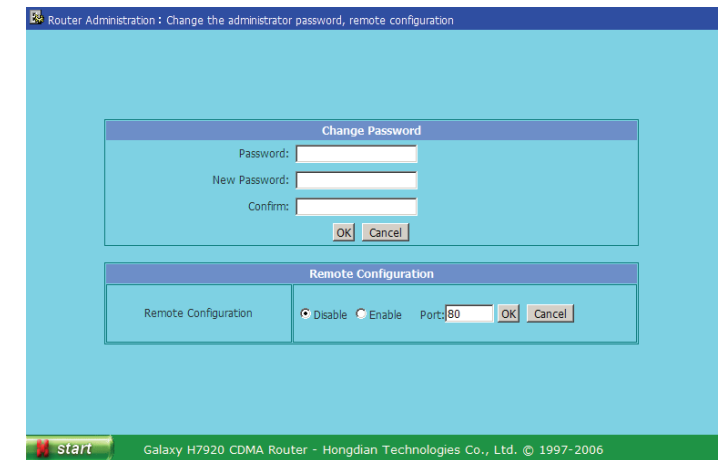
Router Administration : Change the administrator password, remote configuration

Change Password

Password:

New Password:

Confirm:

OK Cancel

Remote Configuration

| Remote Configuration | Disable Enable Port: 80 OK Cancel |
|---|---|

start Galaxy H7920 CDMA Router - Hongdian Technologies Co., Ltd. © 1997-2006